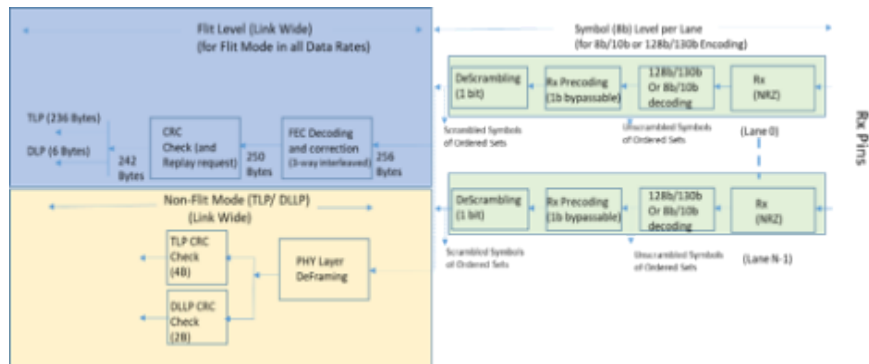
Flit Level (Link Wide)
(for Flit Mode in all Data Rates)

Symbol (8b) Level per Lane
(for 8b/10b or 128b/130b Encoding)

DeScrambling (1 bit)

Rx Precoding (1b bypassable)

128b/130b Or 8b/10b decoding

Rx (NRZ)

Rx Pins

Scrambled Symbols of Ordered Sets

Unscrambled Symbols of Ordered Sets

(Lane 0)

TLP (236 Bytes)

DLP (6 Bytes)

242 Bytes

CRC Check (and Replay request)

250 Bytes

FEC Decoding and correction (3-way interleaved)

256 Bytes

Non-Flit Mode (TLP/ DLLP)
(Link Wide)

DeScrambling (1 bit)

Rx Precoding (1b bypassable)

128b/130b Or 8b/10b decoding

Rx (NRZ)

TLP CRC Check (4B)

PHY Layer DeFraming

DLLP CRC Check (2B)

Scrambled Symbols of Ordered Sets

Unscrambled Symbols of Ordered Sets

(Lane N-1)